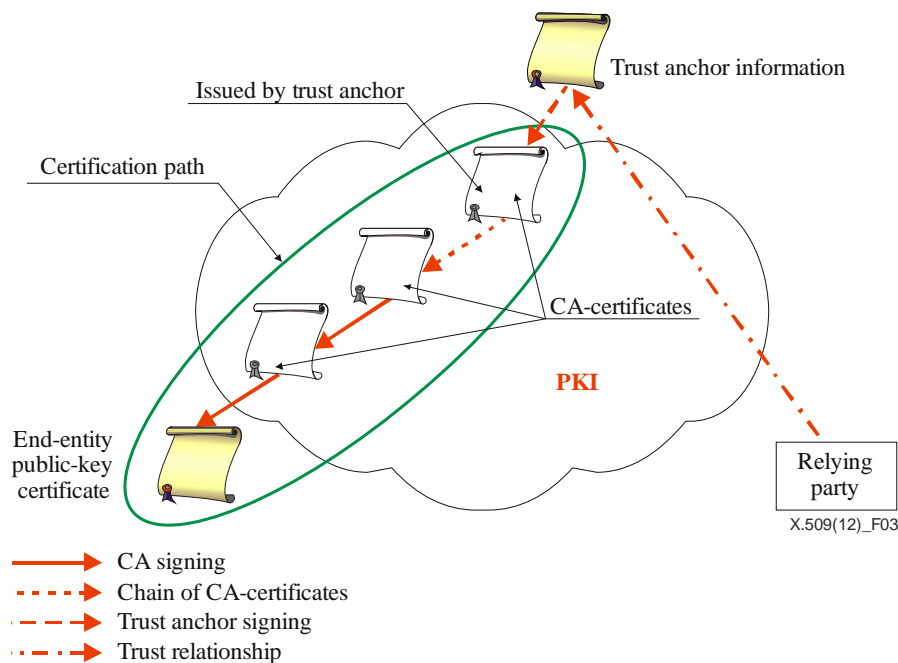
Trust anchor information

Issued by trust anchor

Certification path

CA-certificates

PKI

End-entity public-key certificate

Relying party

X.509(12)_F03

CA signing

Chain of CA-certificates

Trust anchor signing

Trust relationship